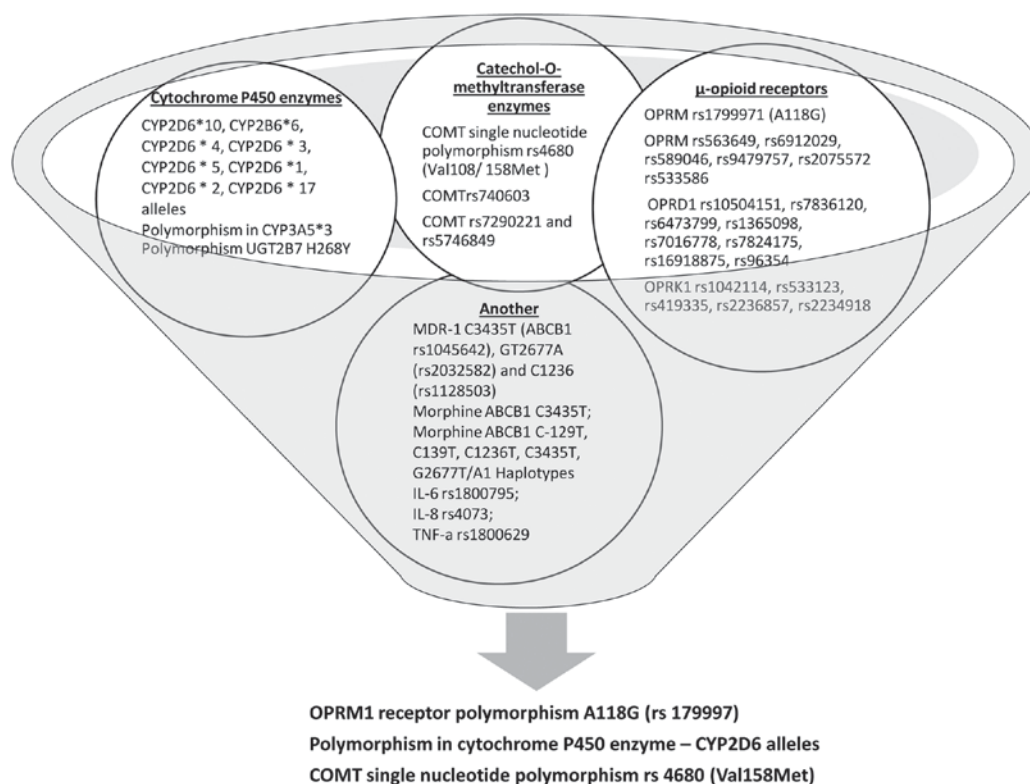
Cytochrome P450 enzymes

CYP2D6*10, CYP2B6*6, CYP2D6 * 4, CYP2D6 * 3, CYP2D6 * 5, CYP2D6 *1, CYP2D6 * 2, CYP2D6 * 17 alleles
Polymorphism in CYP3A5*3
Polymorphism UGT2B7 H268Y

Catechol-O-methyltransferase enzymes

COMT single nucleotide polymorphism rs4680 (Val108/ 158Met )
COMTrs740603
COMT rs7290221 and rs5746849

µ-opioid receptors

OPRM rs1799971 (A118G)
OPRM rs563649, rs6912029, rs589046, rs9479757, rs2075572 rs533586
OPRD1 rs10504151, rs7836120, rs6473799, rs1365098, rs7016778, rs7824175, rs16918875, rs96354
OPRK1 rs1042114, rs533123, rs419335, rs2236857, rs2234918

Another

MDR-1 C3435T (ABCB1 rs1045642), GT2677A (rs2032582) and C1236 (rs1128503)
Morphine ABCB1 C3435T;
Morphine ABCB1 C-129T, C139T, C1236T, C3435T, G2677T/A1 Haplotypes
IL-6 rs1800795;
IL-8 rs4073;
TNF-a rs1800629

OPRM1 receptor polymorphism A118G (rs 179997)
Polymorphism in cytochrome P450 enzyme – CYP2D6 alleles
COMT single nucleotide polymorphism rs 4680 (Val158Met)